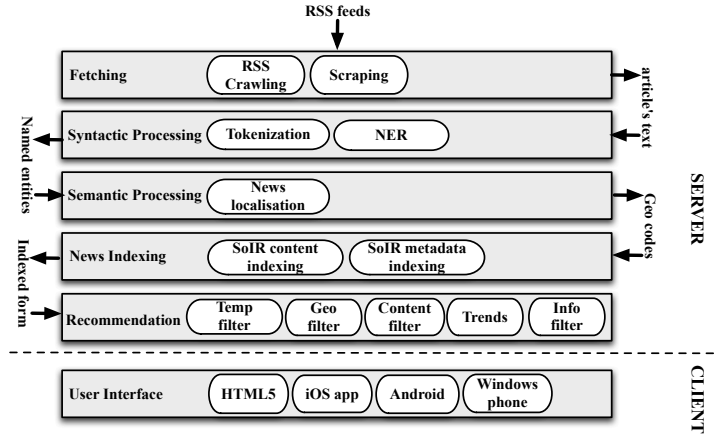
RSS feeds

Fetching
RSS Crawling
Scraping
article's text

Syntactic Processing
Tokenization
NER
Named entities

Semantic Processing
News localisation
Geo codes

News Indexing
SoIR content indexing
SoIR metadata indexing
Indexed form

Recommendation
Temp filter
Geo filter
Content filter
Trends
Info filter

SERVER

User Interface
HTML5
iOS app
Android
Windows phone

CLIENT